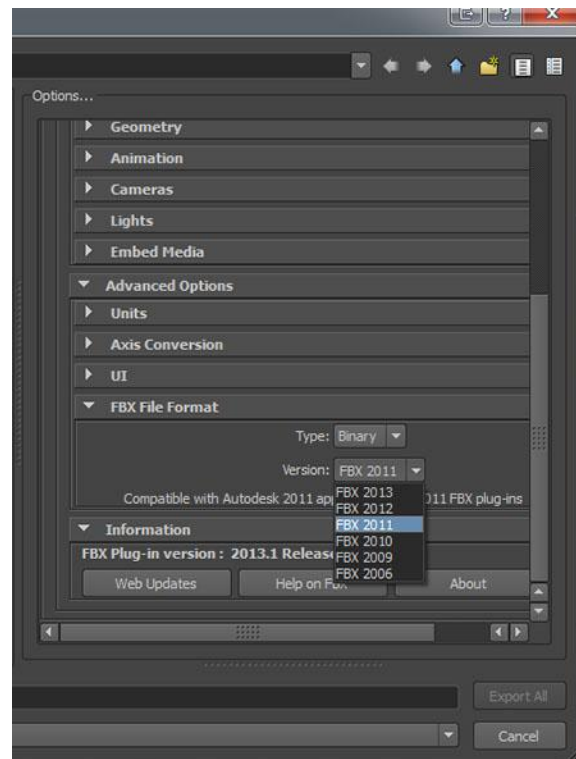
?

Options...

Geometry

Animation

Cameras

Lights

Embed Media

Advanced Options

Units

Axis Conversion

UI

FBX File Format

Type: Binary

Version: FBX 2011

Compatible with Autodesk 2011 ap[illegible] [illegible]11 FBX plug-ins

FBX 2013
FBX 2012
FBX 2011
FBX 2010
FBX 2009
FBX 2006

Information

FBX Plug-in version : 2013.1 Releas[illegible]

Web Updates

Help on F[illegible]

About

Export All

Cancel